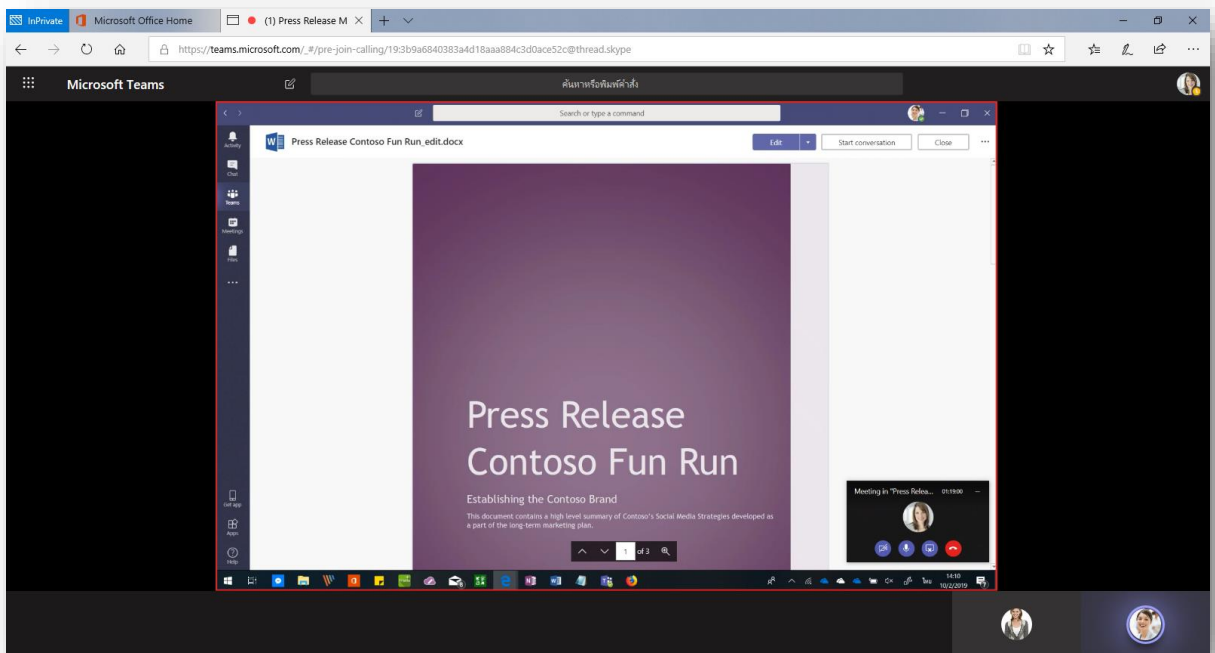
InPrivate Microsoft Office Home (1) Press Release M

https://teams.microsoft.com/_#/pre-join-calling/19:3b9a6840383a4d18aaa884c3d0ace52c@thread.skype

Microsoft Teams

ค้นหาหรือพิมพ์คำสั่ง

Search or type a command

Activity
Chat
Teams
Meetings
Files
...

Press Release Contoso Fun Run_edit.docx

Edit
Start conversation
Close

Press Release Contoso Fun Run

Establishing the Contoso Brand

This document contains a high level summary of Contoso's Social Media Strategies developed as a part of the long-term marketing plan.

1 of 3

Meeting in "Press Relea... 01:19:00

Get app
Apps
Help

ไทย 14:10 10/2/2019